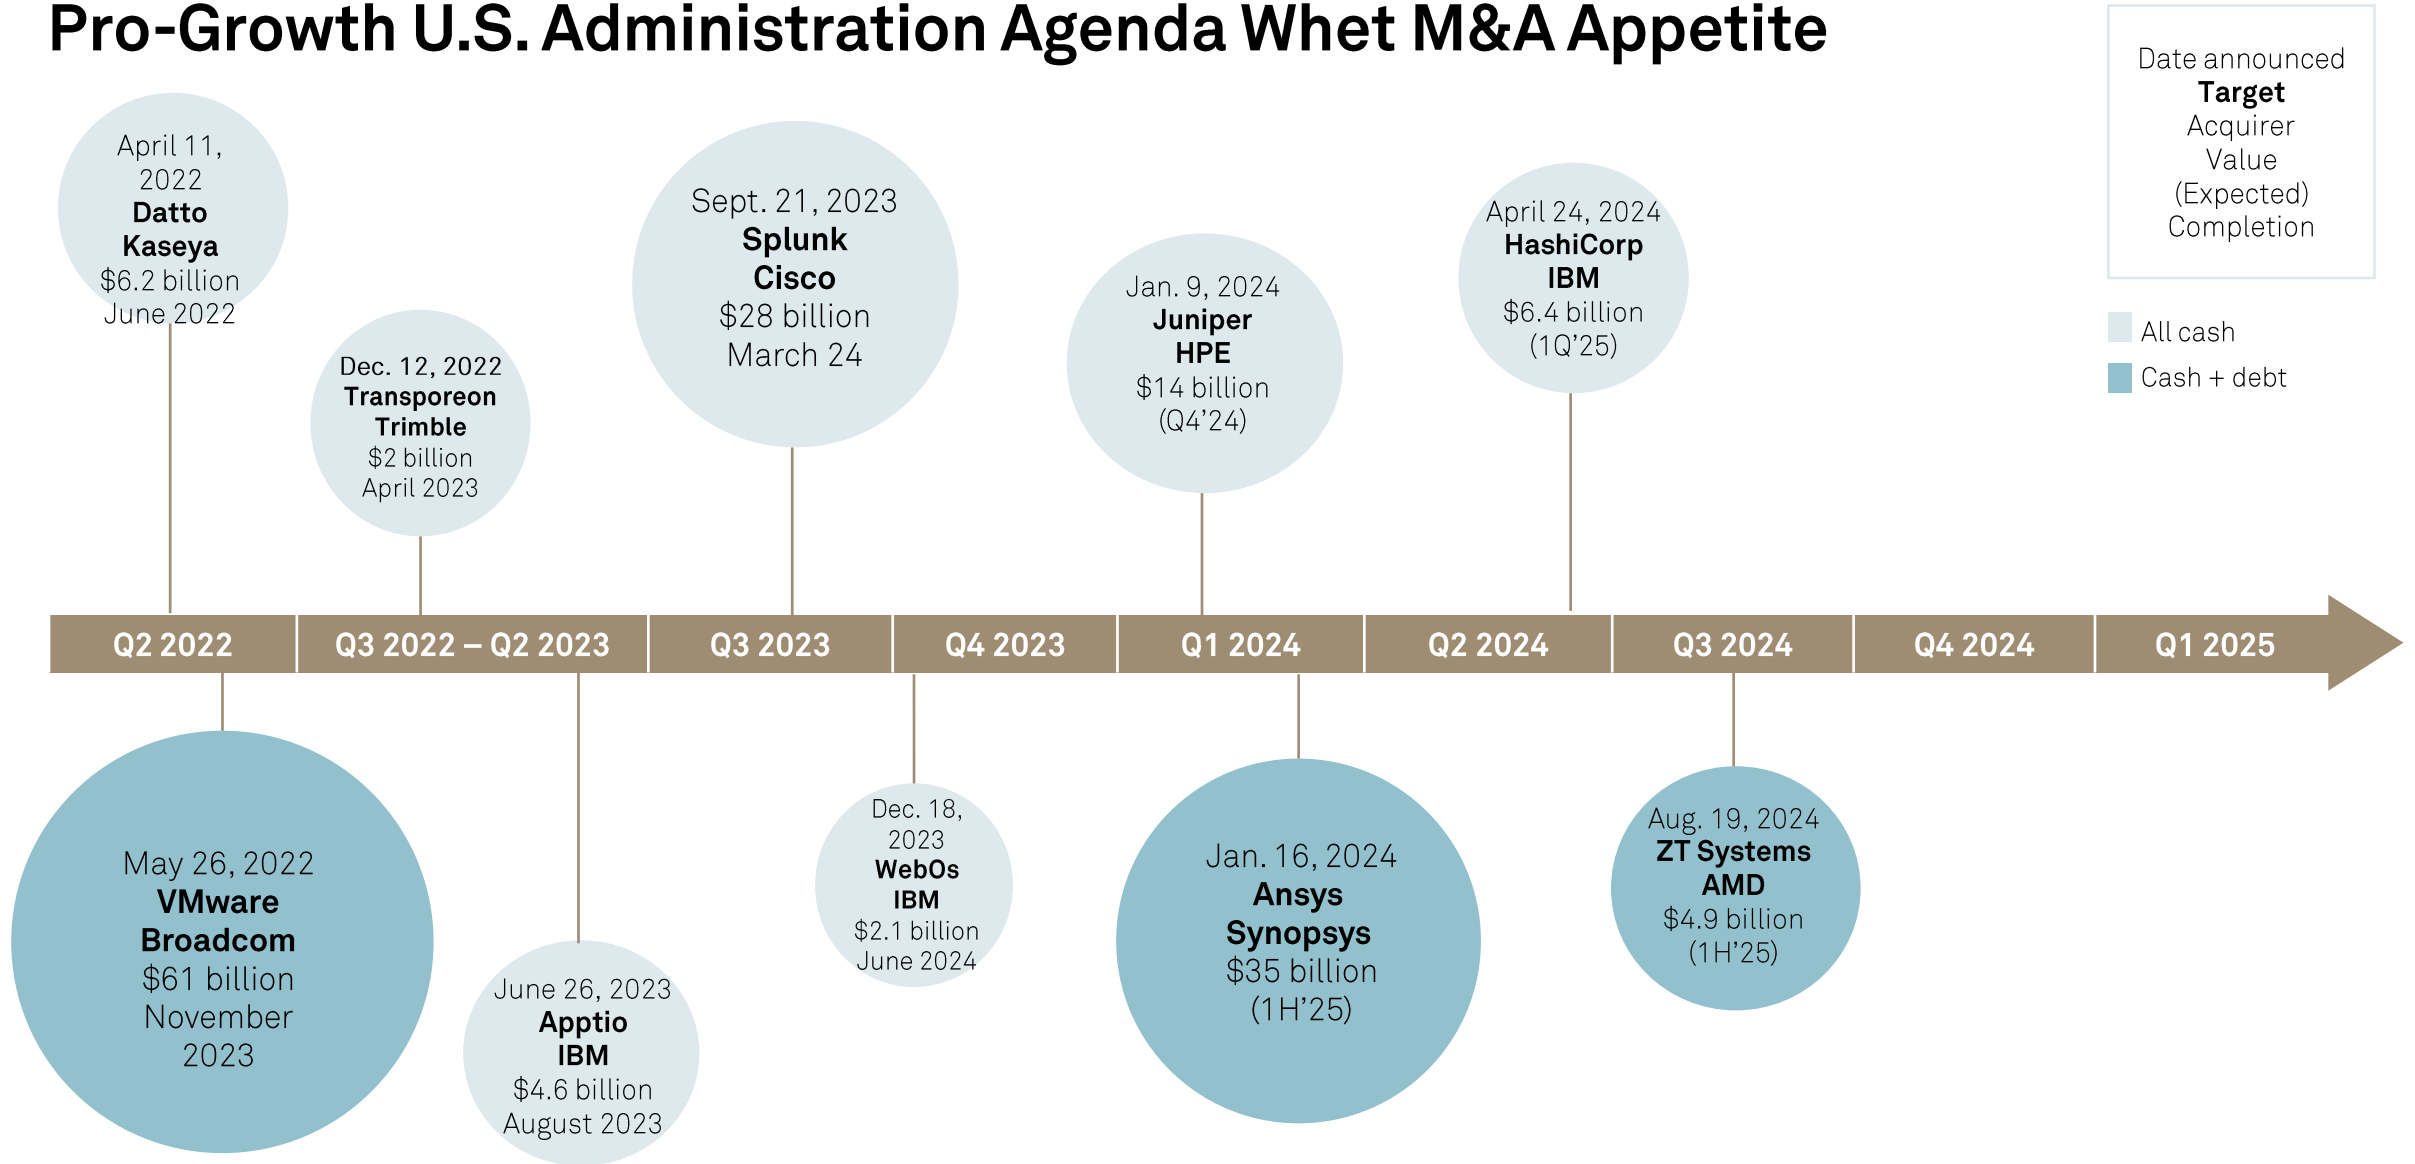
Pro-Growth U.S. Administration Agenda Whet M&A Appetite

Date announced
**Target**
Acquirer
Value
(Expected) Completion

All cash
Cash + debt

April 11, 2022
**Datto**
**Kaseya**
$6.2 billion
June 2022

Dec. 12, 2022
**Transporeon**
**Trimble**
$2 billion
April 2023

Sept. 21, 2023
**Splunk**
**Cisco**
$28 billion
March 24

Jan. 9, 2024
**Juniper**
**HPE**
$14 billion
(Q4'24)

April 24, 2024
**HashiCorp**
**IBM**
$6.4 billion
(1Q'25)

Q2 2022 | Q3 2022 – Q2 2023 | Q3 2023 | Q4 2023 | Q1 2024 | Q2 2024 | Q3 2024 | Q4 2024 | Q1 2025

May 26, 2022
**VMware**
**Broadcom**
$61 billion
November 2023

June 26, 2023
**Apptio**
**IBM**
$4.6 billion
August 2023

Dec. 18, 2023
**WebOs**
**IBM**
$2.1 billion
June 2024

Jan. 16, 2024
**Ansys**
**Synopsys**
$35 billion
(1H'25)

Aug. 19, 2024
**ZT Systems**
**AMD**
$4.9 billion
(1H'25)